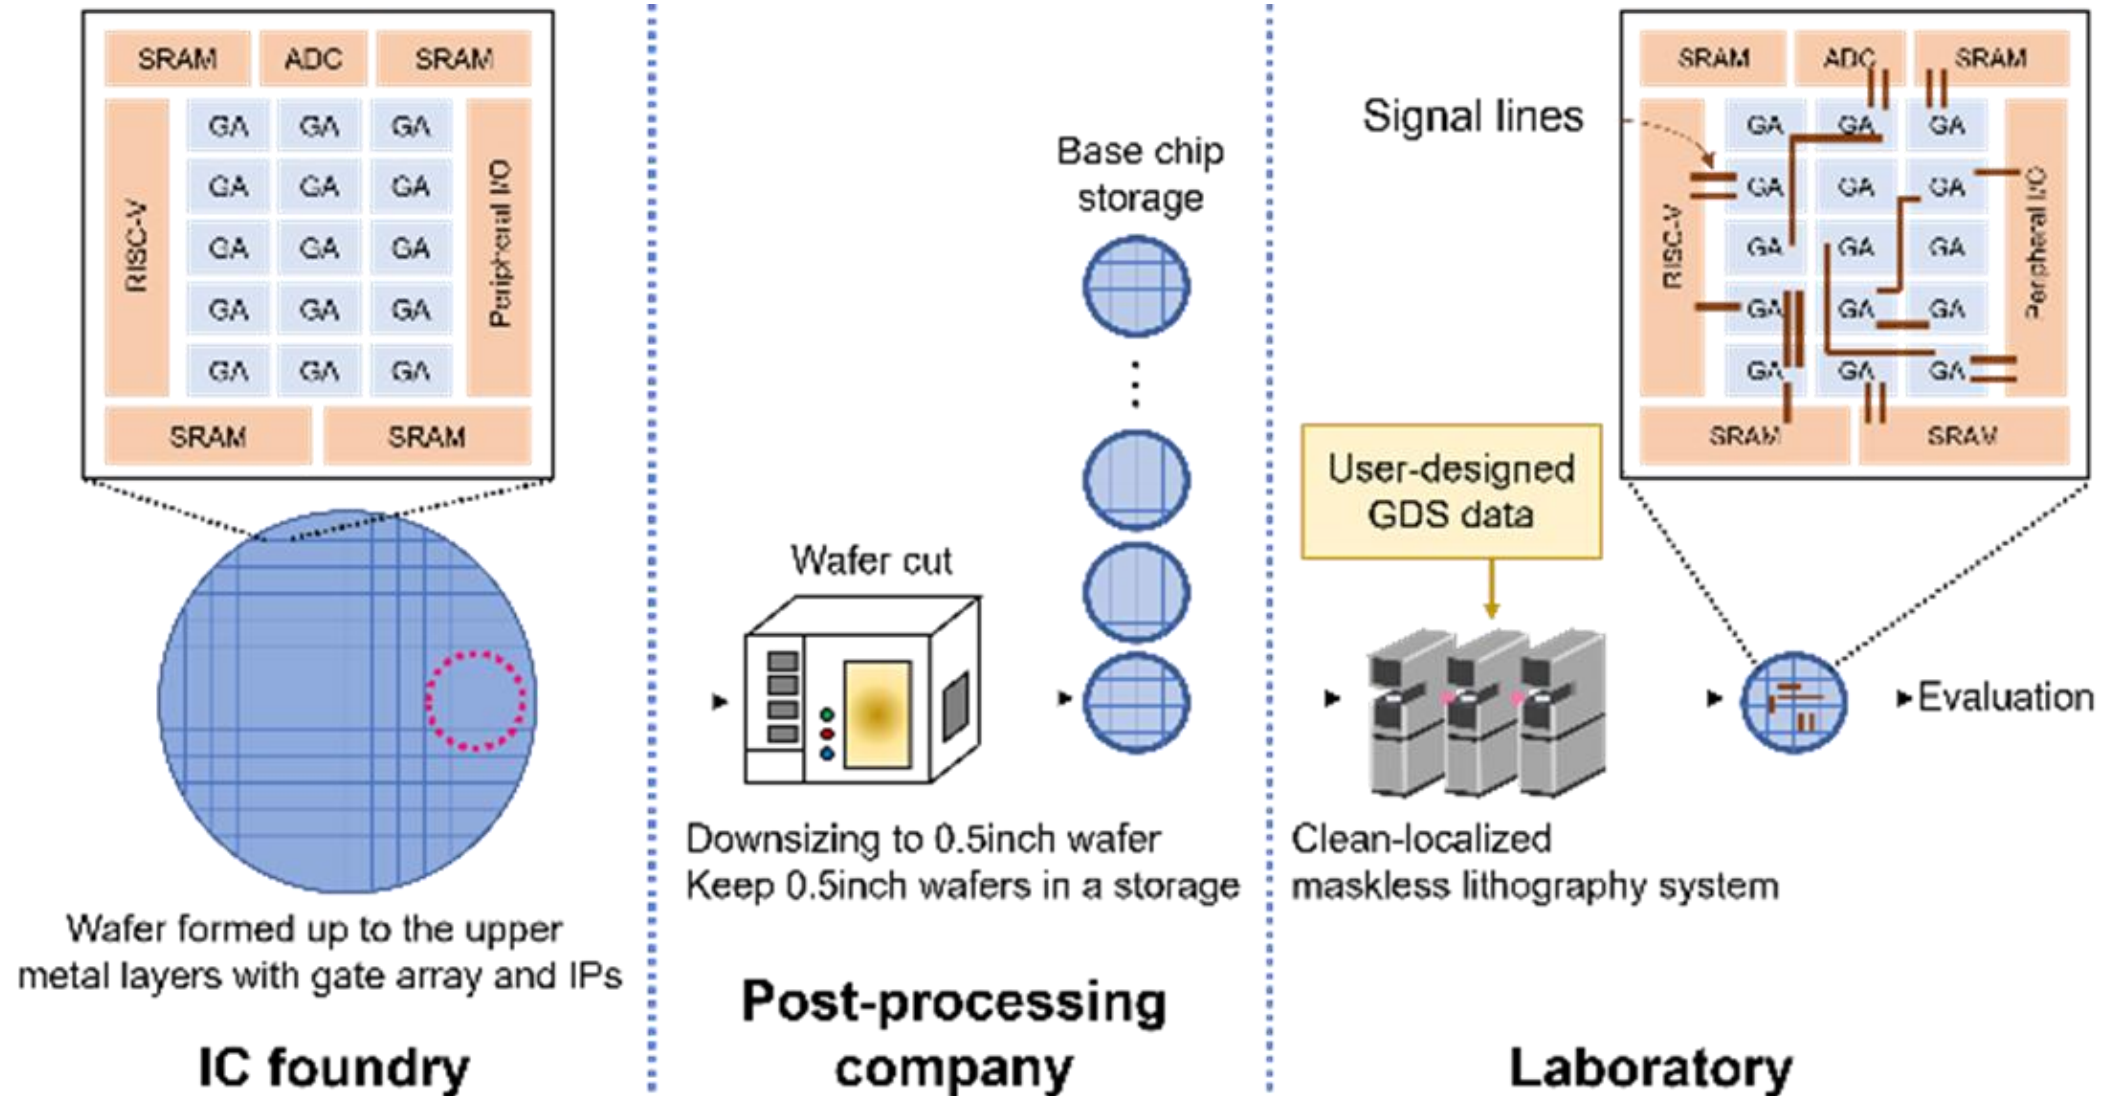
SRAM ADC SRAM

RISC-V

| GA | GA | GA |
|---|---|---|
| GA | GA | GA |
| GA | GA | GA |
| GA | GA | GA |
| GA | GA | GA |

Peripheral I/O

SRAM SRAM

Wafer formed up to the upper metal layers with gate array and IPs

IC foundry

Base chip storage

Wafer cut

Downsizing to 0.5inch wafer
Keep 0.5inch wafers in a storage

Post-processing company

Signal lines

SRAM ADC SRAM

RISC-V

| GA | GA | GA |
|---|---|---|
| GA | GA | GA |
| GA | GA | GA |
| GA | GA | GA |
| GA | GA | GA |

Peripheral I/O

SRAM SRAM

User-designed GDS data

Clean-localized maskless lithography system

Evaluation

Laboratory